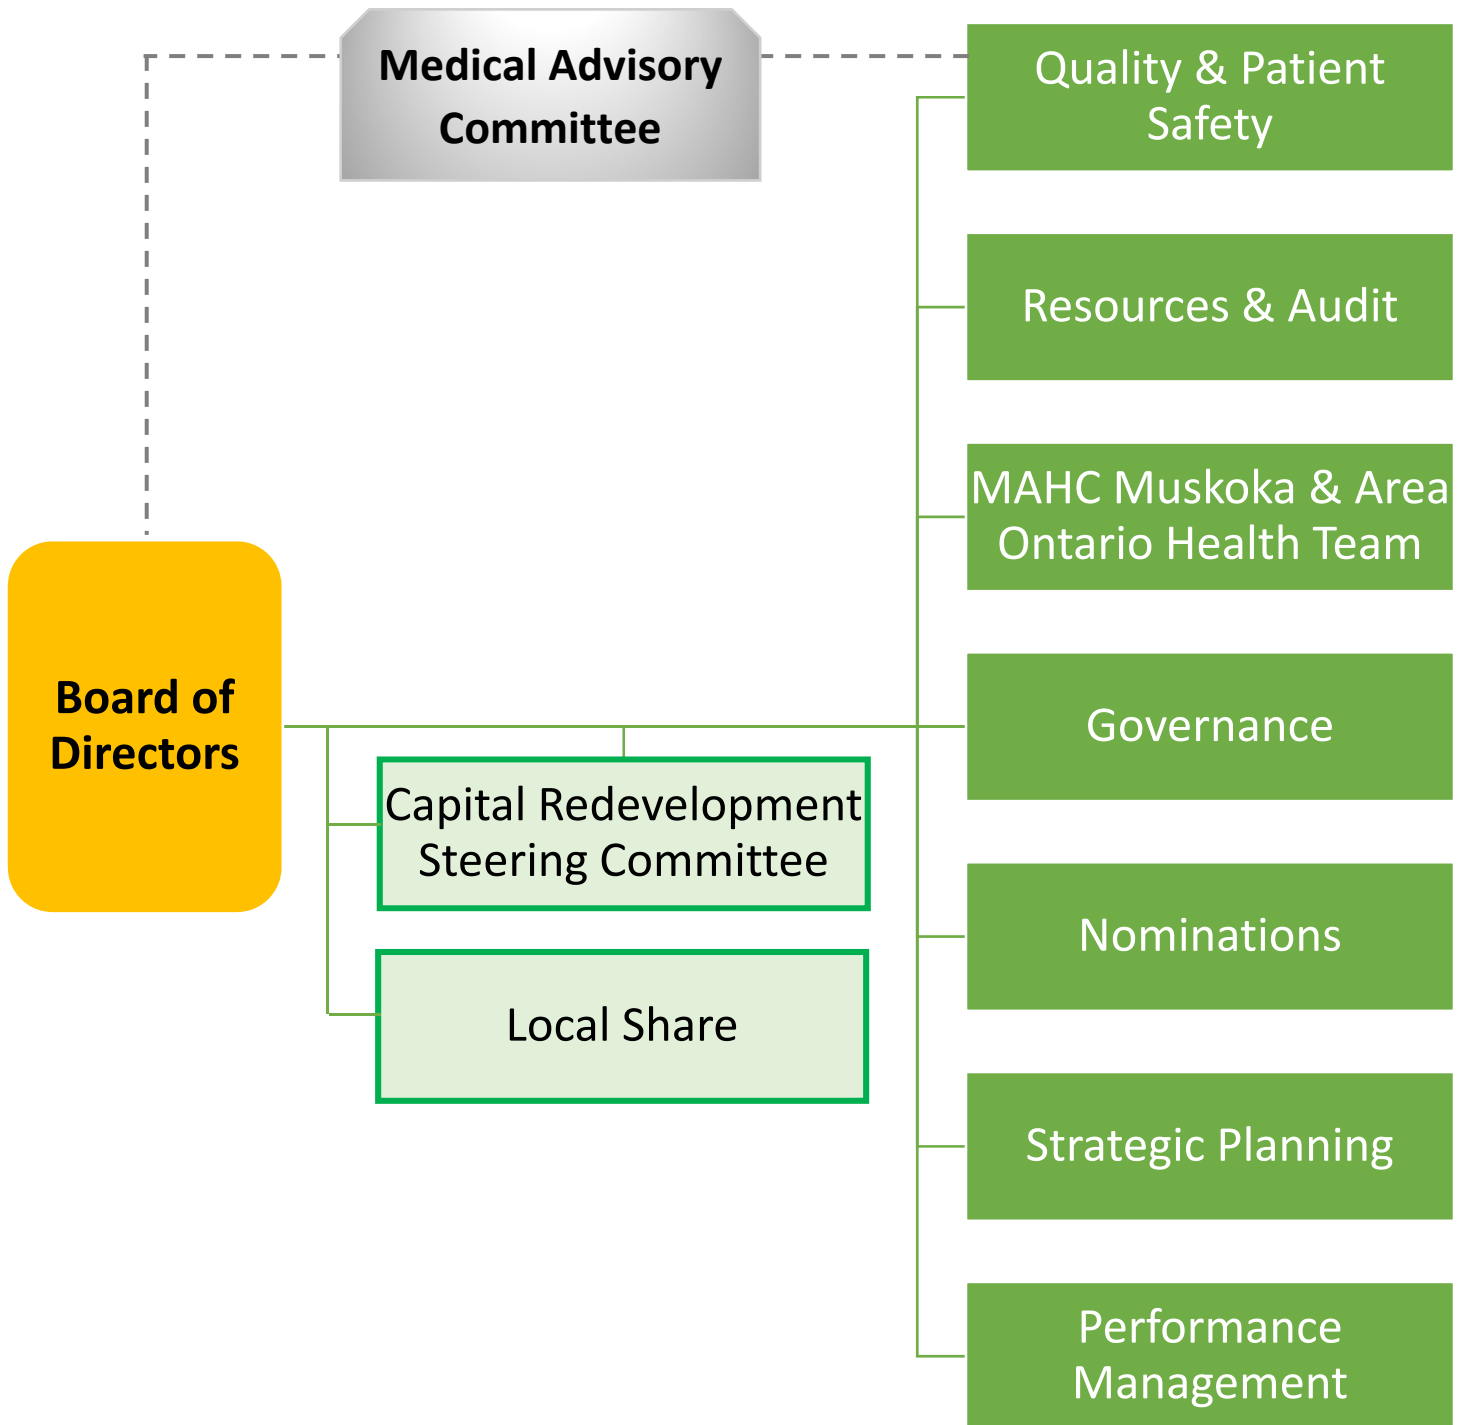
Medical Advisory Committee

Quality & Patient Safety

Resources & Audit

MAHC Muskoka & Area Ontario Health Team

Board of Directors

Governance

Capital Redevelopment Steering Committee

Local Share

Nominations

Strategic Planning

Performance Management